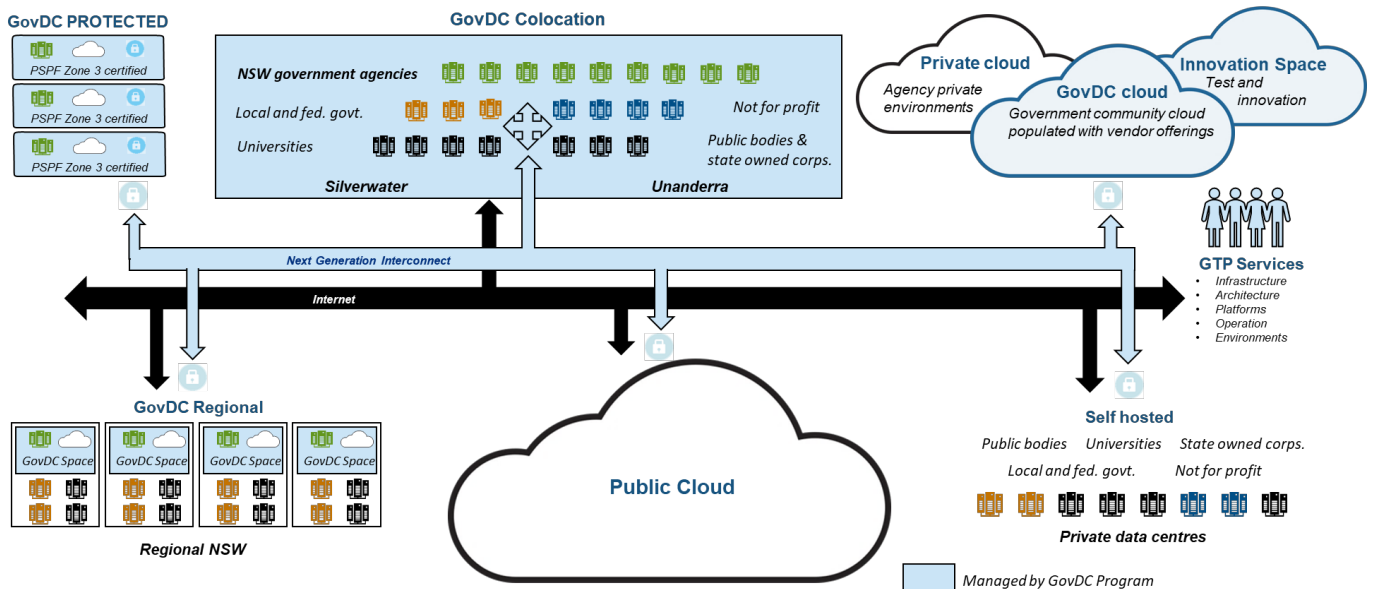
GovDC PROTECTED

PSPF Zone 3 certified

PSPF Zone 3 certified

PSPF Zone 3 certified

GovDC Colocation

NSW government agencies

Local and fed. govt.

Not for profit

Universities

Public bodies & state owned corps.

Silverwater

Unanderra

Private cloud

Agency private environments

GovDC cloud

Government community cloud populated with vendor offerings

Innovation Space

Test and innovation

GTP Services

- Infrastructure
- Architecture
- Platforms
- Operation
- Environments

Next Generation Interconnect

Internet

GovDC Regional

GovDC Space

GovDC Space

GovDC Space

GovDC Space

Regional NSW

Public Cloud

Self hosted

Public bodies

Universities

State owned corps.

Local and fed. govt.

Not for profit

Private data centres

Managed by GovDC Program